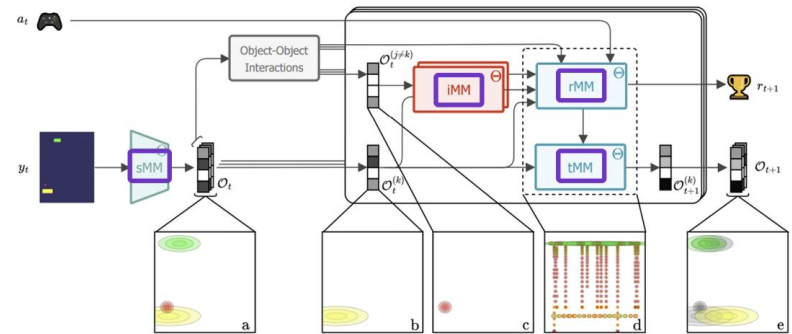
$a_t$

Object-Object Interactions

$\mathcal{O}_t^{(j\neq k)}$

iMM

$\Theta$

rMM

$\Theta$

$r_{t+1}$

$y_t$

sMM

$\Theta$

$\mathcal{O}_t$

$\mathcal{O}_t^{(k)}$

tMM

$\Theta$

$\mathcal{O}_{t+1}^{(k)}$

$\mathcal{O}_{t+1}$

a

b

c

d

e